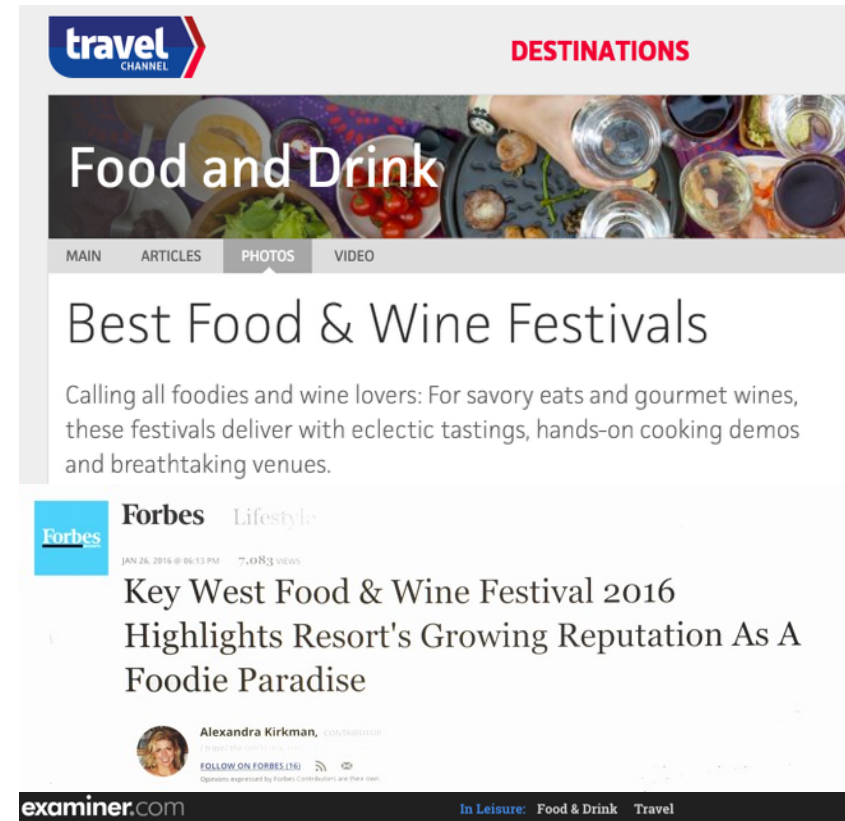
travel CHANNEL

DESTINATIONS

Food and Drink

MAIN ARTICLES PHOTOS VIDEO

Best Food & Wine Festivals

Calling all foodies and wine lovers: For savory eats and gourmet wines, these festivals deliver with eclectic tastings, hands-on cooking demos and breathtaking venues.

Forbes

Forbes Lifestyle

JAN 26, 2016 @ 06:13 PM 7,083 VIEWS

Key West Food & Wine Festival 2016 Highlights Resort's Growing Reputation As A Foodie Paradise

Alexandra Kirkman, CONTRIBUTOR

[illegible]

FOLLOW ON FORBES (16)

Opinions expressed by Forbes Contributors are their own.

examiner.com

In Leisure: Food & Drink Travel